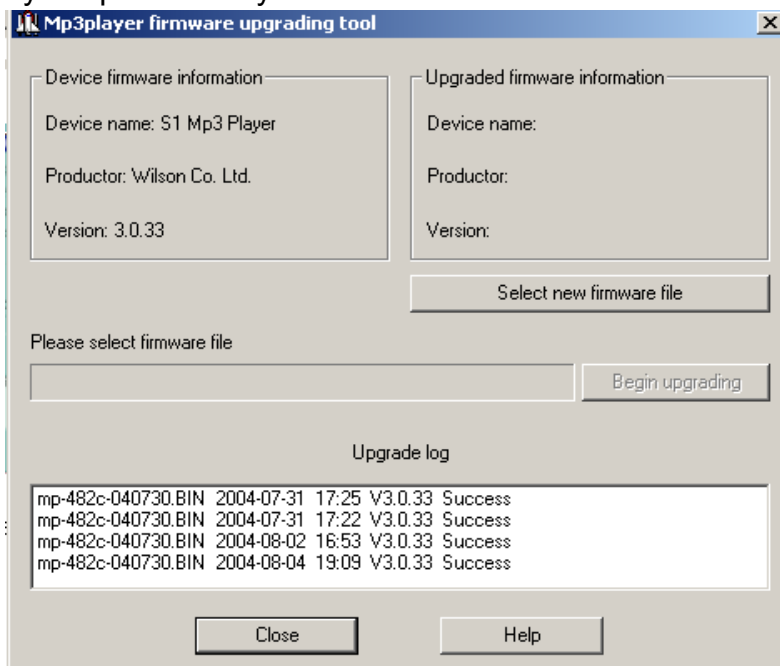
Mp3player firmware upgrading tool

Device firmware information

Device name: S1 Mp3 Player

Productor: Wilson Co. Ltd.

Version: 3.0.33

Upgraded firmware information

Device name:

Productor:

Version:

Select new firmware file

Please select firmware file

Begin upgrading

Upgrade log

mp-482c-040730.BIN 2004-07-31 17:25 V3.0.33 Success
mp-482c-040730.BIN 2004-07-31 17:22 V3.0.33 Success
mp-482c-040730.BIN 2004-08-02 16:53 V3.0.33 Success
mp-482c-040730.BIN 2004-08-04 19:09 V3.0.33 Success

Close

Help